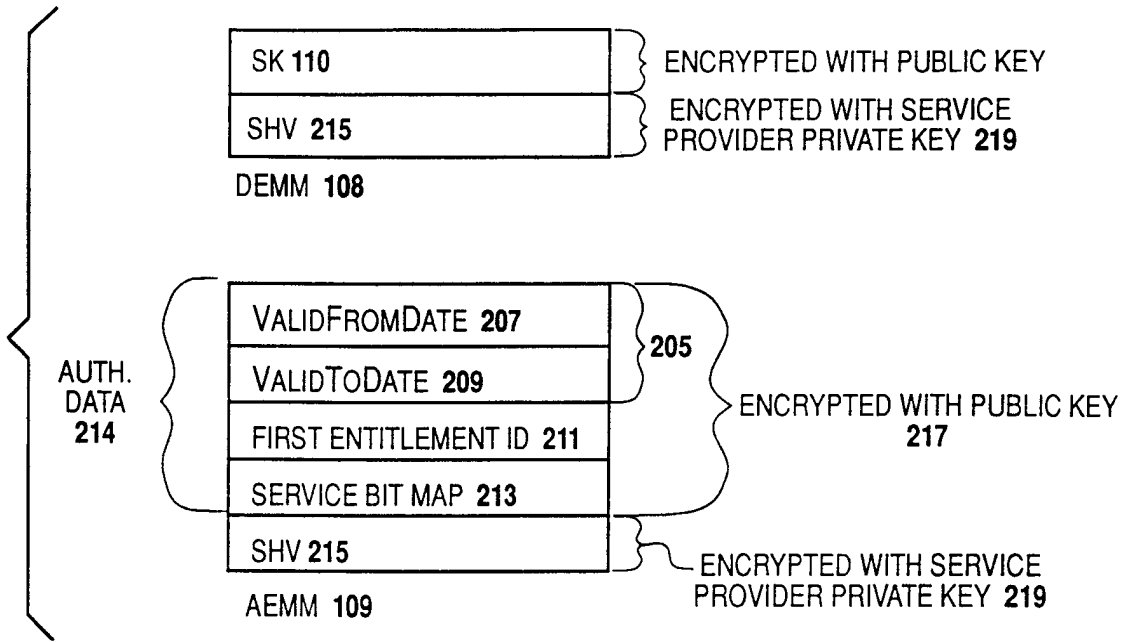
SK 110

ENCRYPTED WITH PUBLIC KEY

SHV 215

ENCRYPTED WITH SERVICE PROVIDER PRIVATE KEY 219

DEMM 108

AUTH. DATA 214

VALIDFROMDATE 207

VALIDTODATE 209

205

FIRST ENTITLEMENT ID 211

SERVICE BIT MAP 213

ENCRYPTED WITH PUBLIC KEY 217

SHV 215

ENCRYPTED WITH SERVICE PROVIDER PRIVATE KEY 219

AEMM 109